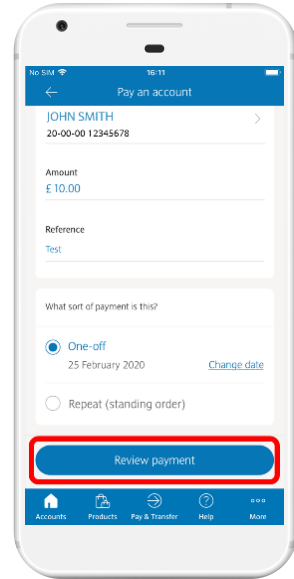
No SIM
16:11
Pay an account
JOHN SMITH
20-00-00 12345678
Amount
£ 10.00
Reference
Test
What sort of payment is this?
One-off
25 February 2020
Change date
Repeat (standing order)
Review payment
Accounts
Products
Pay & Transfer
Help
More